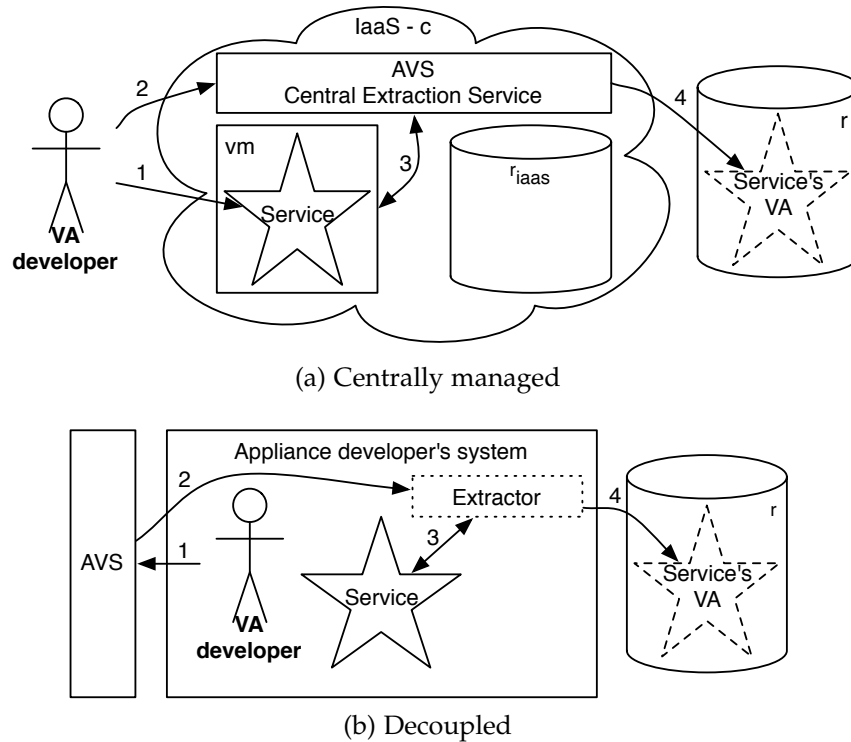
IaaS - c

AVS
Central Extraction Service

2

4

r

vm

3

1

$r_{iaas}$

Service

Service's VA

VA developer

(a) Centrally managed

Appliance developer's system

2

Extractor

4

r

AVS

1

3

Service

Service's VA

VA developer

(b) Decoupled